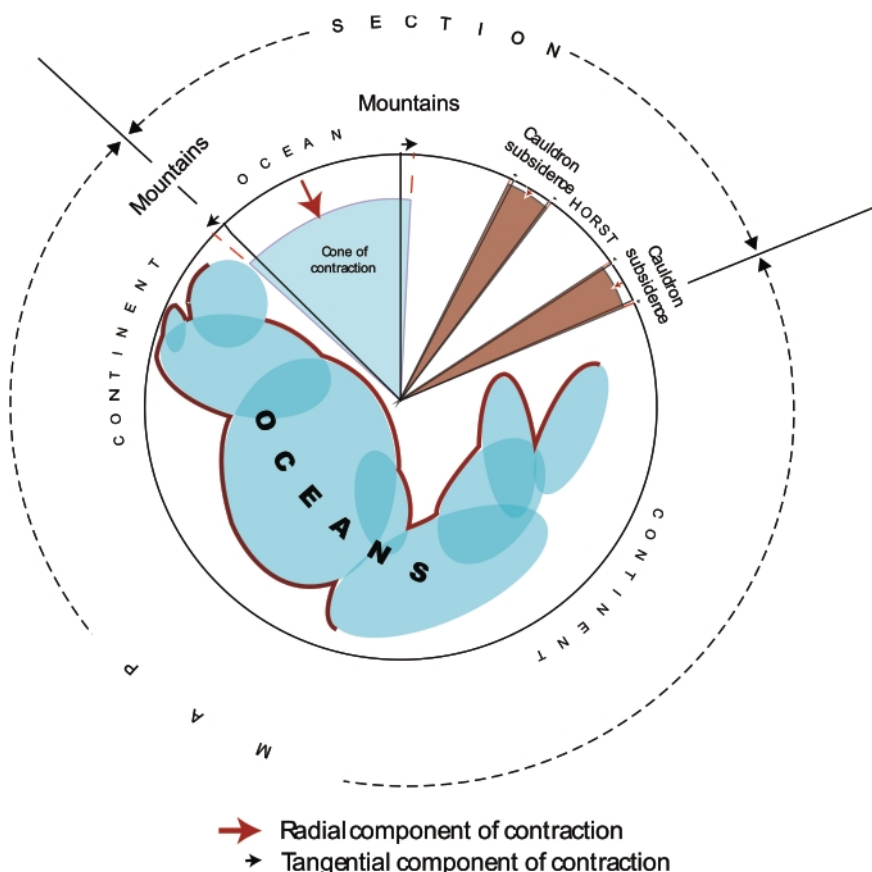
SECTION

Mountains

Mountains

OCEAN

Cauldron subsidence

HORST

Cauldron subsidence

Cone of contraction

CONTINENT

OCEANS

CONTINENT

MAP

Radial component of contraction
Tangential component of contraction